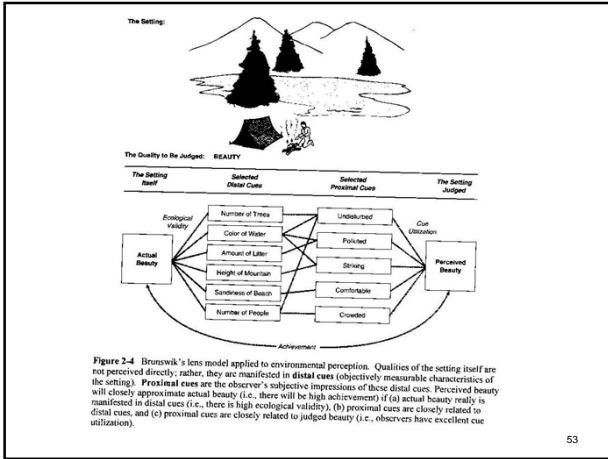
The Setting:

The Quality to Be Judged: BEAUTY

The Setting Itself

Selected Distal Cues

Selected Proximal Cues

The Setting Judged

Ecological Validity

Cue Utilization

Actual Beauty

Number of Trees

Color of Water

Amount of Litter

Height of Mountain

Sandiness of Beach

Number of People

Undisturbed

Polluted

Striking

Comfortable

Crowded

Perceived Beauty

Achievement

**Figure 2-4** Brunswik's lens model applied to environmental perception. Qualities of the setting itself are not perceived directly; rather, they are manifested in **distal cues** (objectively measurable characteristics of the setting). **Proximal cues** are the observer's subjective impressions of these distal cues. Perceived beauty will closely approximate actual beauty (i.e., there will be high achievement) if (a) actual beauty really is manifested in distal cues (i.e., there is high ecological validity), (b) proximal cues are closely related to distal cues, and (c) proximal cues are closely related to judged beauty (i.e., observers have excellent cue utilization).

53